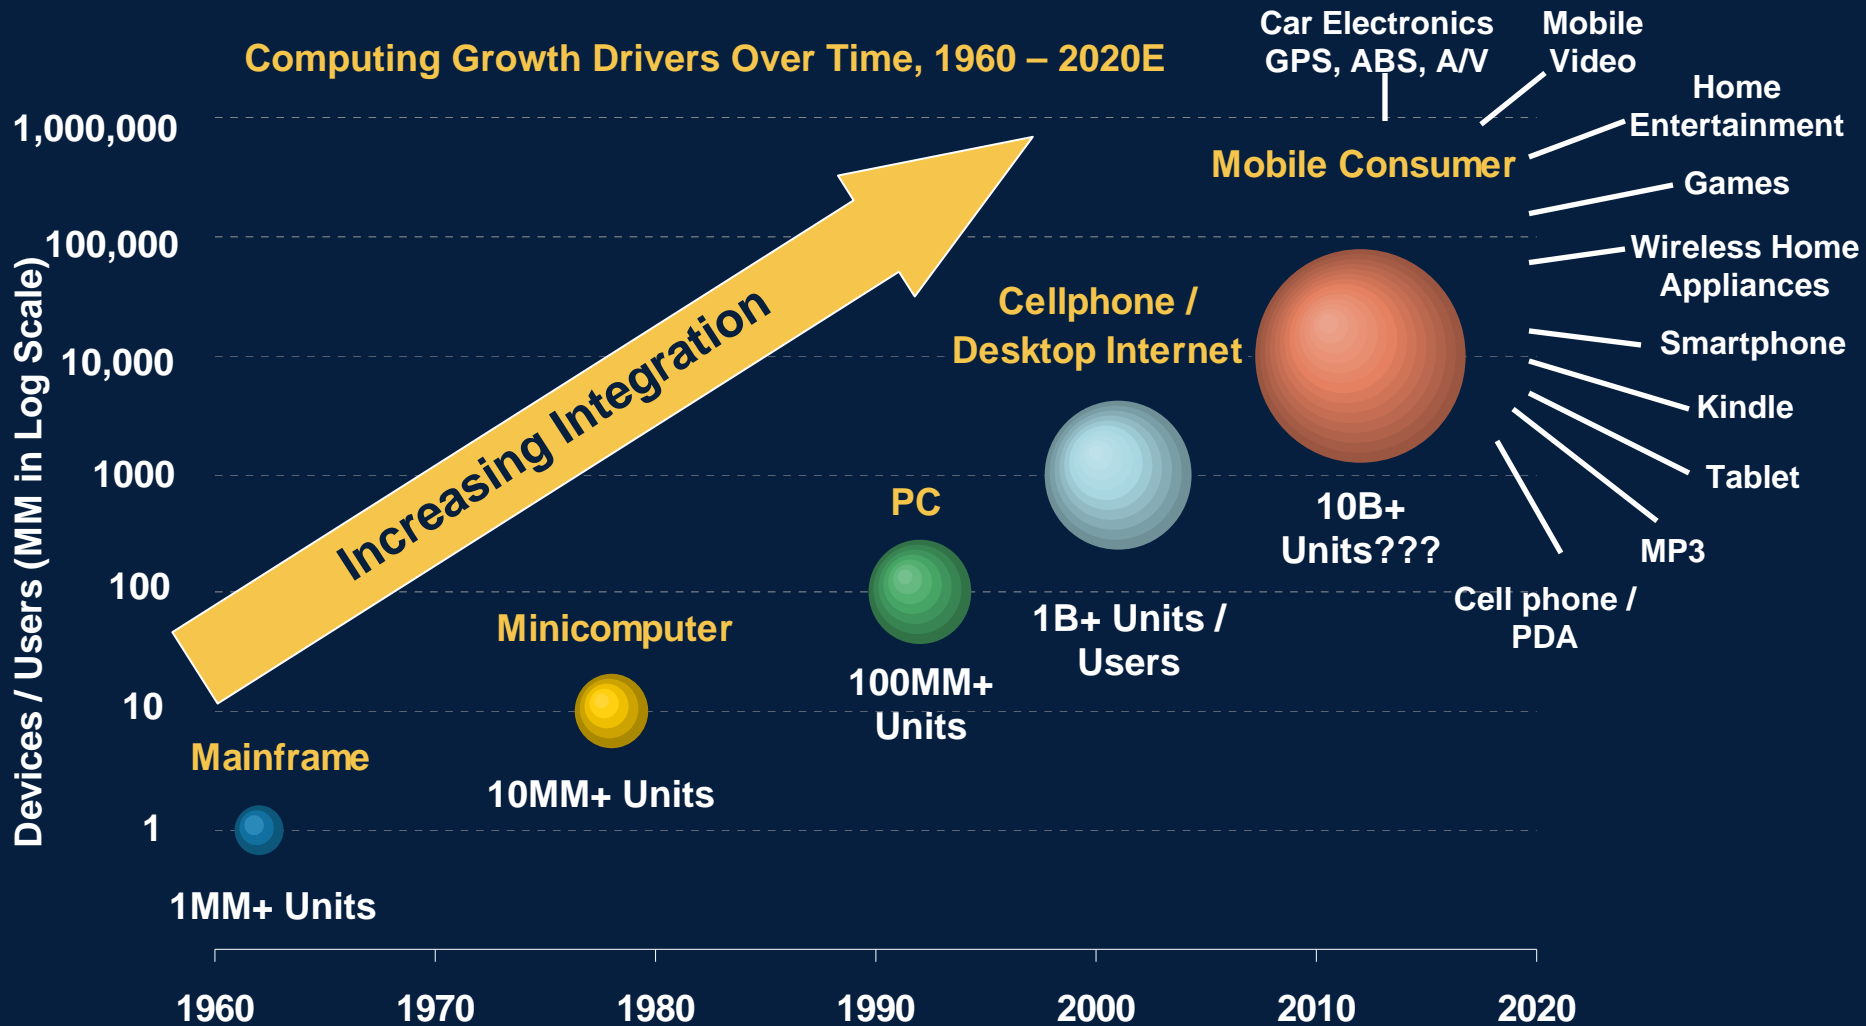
Computing Growth Drivers Over Time, 1960 – 2020E

Car Electronics GPS, ABS, A/V

Mobile Video

Home Entertainment

Games

Wireless Home Appliances

Smartphone

Kindle

Tablet

MP3

Cell phone / PDA

Mobile Consumer

Devices / Users (MM in Log Scale)

1,000,000

100,000

10,000

1000

100

10

1

Increasing Integration

Cellphone / Desktop Internet

10B+ Units???

1B+ Units / Users

PC

100MM+ Units

Minicomputer

10MM+ Units

Mainframe

1MM+ Units

1960

1970

1980

1990

2000

2010

2020